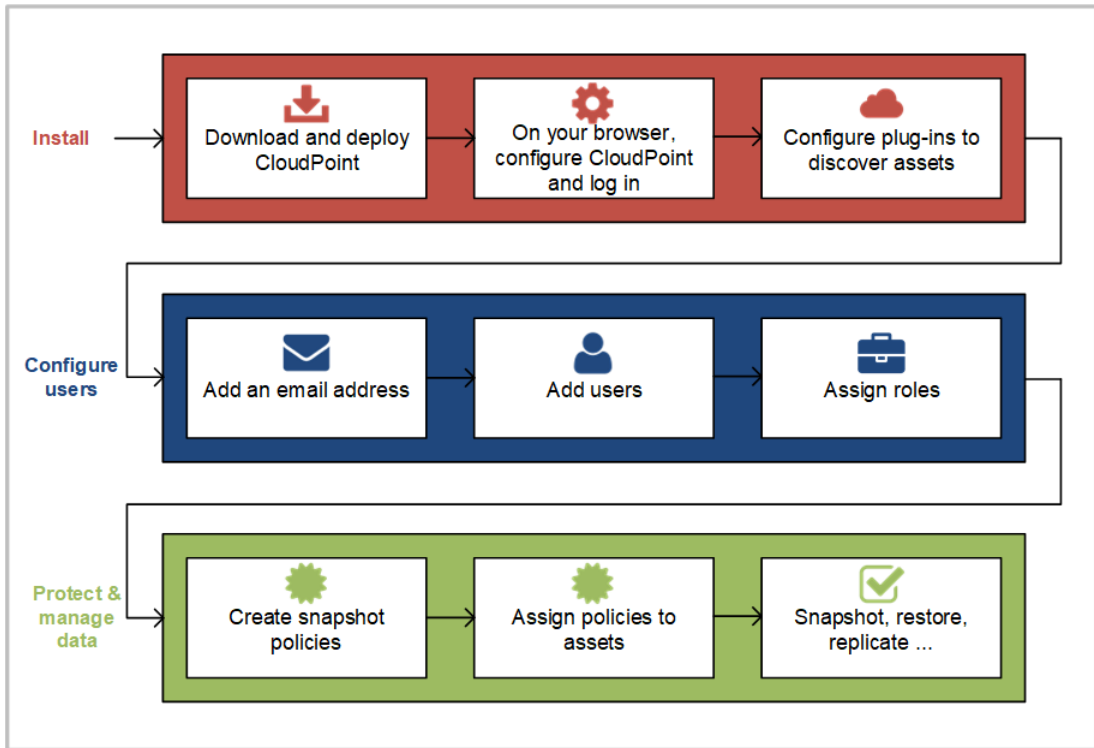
Install

Download and deploy CloudPoint

On your browser, configure CloudPoint and log in

Configure plug-ins to discover assets

Configure users

Add an email address

Add users

Assign roles

Protect & manage data

Create snapshot policies

Assign policies to assets

Snapshot, restore, replicate ...